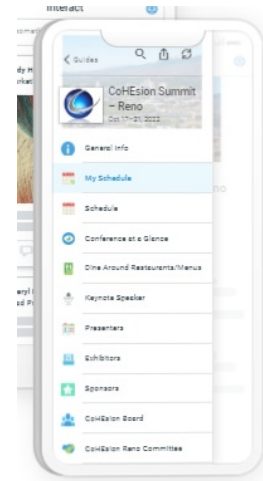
Interact

Guides

CoHEsion Summit – Reno

Oct 17–21, 2022

General Info

My Schedule

Schedule

Conference at a Glance

Dine Around Restaurants/Menus

Keynote Speaker

Presenters

Exhibitors

Sponsors

CoHEsion Board

CoHEsion Reno Committee